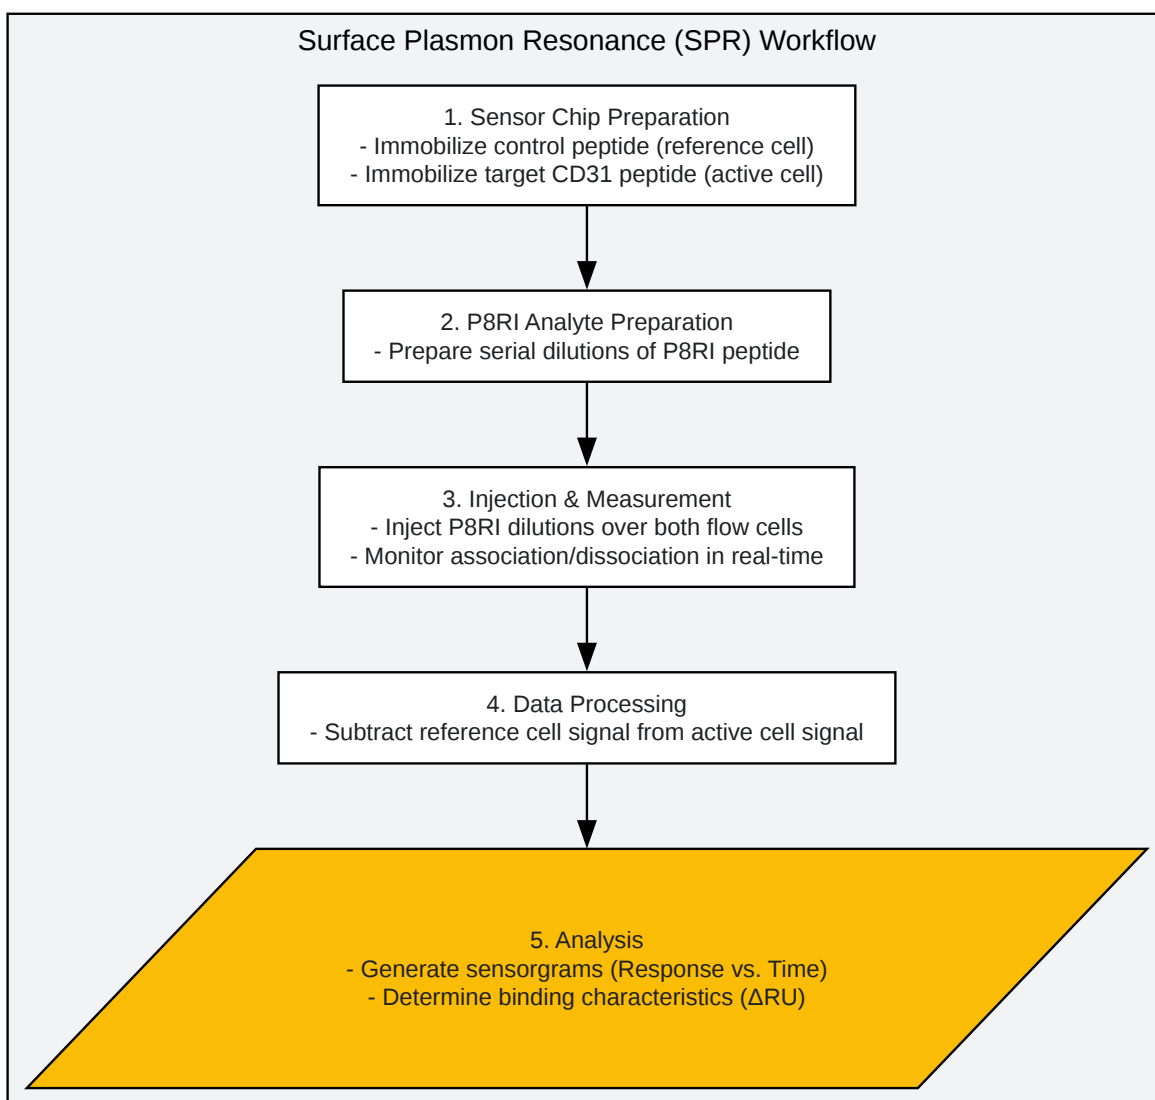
Surface Plasmon Resonance (SPR) Workflow

1. Sensor Chip Preparation
- Immobilize control peptide (reference cell)
- Immobilize target CD31 peptide (active cell)

2. P8RI Analyte Preparation
- Prepare serial dilutions of P8RI peptide

3. Injection & Measurement
- Inject P8RI dilutions over both flow cells
- Monitor association/dissociation in real-time

4. Data Processing
- Subtract reference cell signal from active cell signal

5. Analysis
- Generate sensorgrams (Response vs. Time)
- Determine binding characteristics (ΔRU)